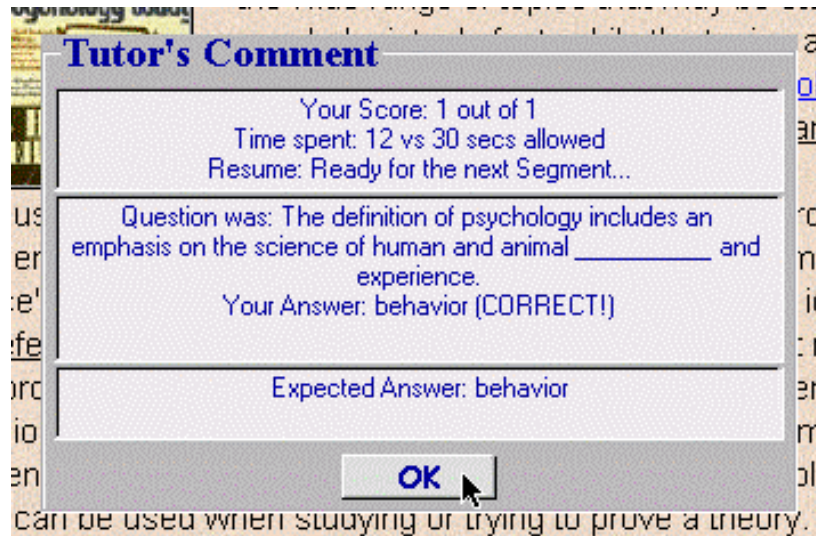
Tutor's Comment

Your Score: 1 out of 1
Time spent: 12 vs 30 secs allowed
Resume: Ready for the next Segment...

Question was: The definition of psychology includes an emphasis on the science of human and animal __________ and experience.
Your Answer: behavior (CORRECT!)

Expected Answer: behavior

OK

can be used when studying or trying to prove a theory.